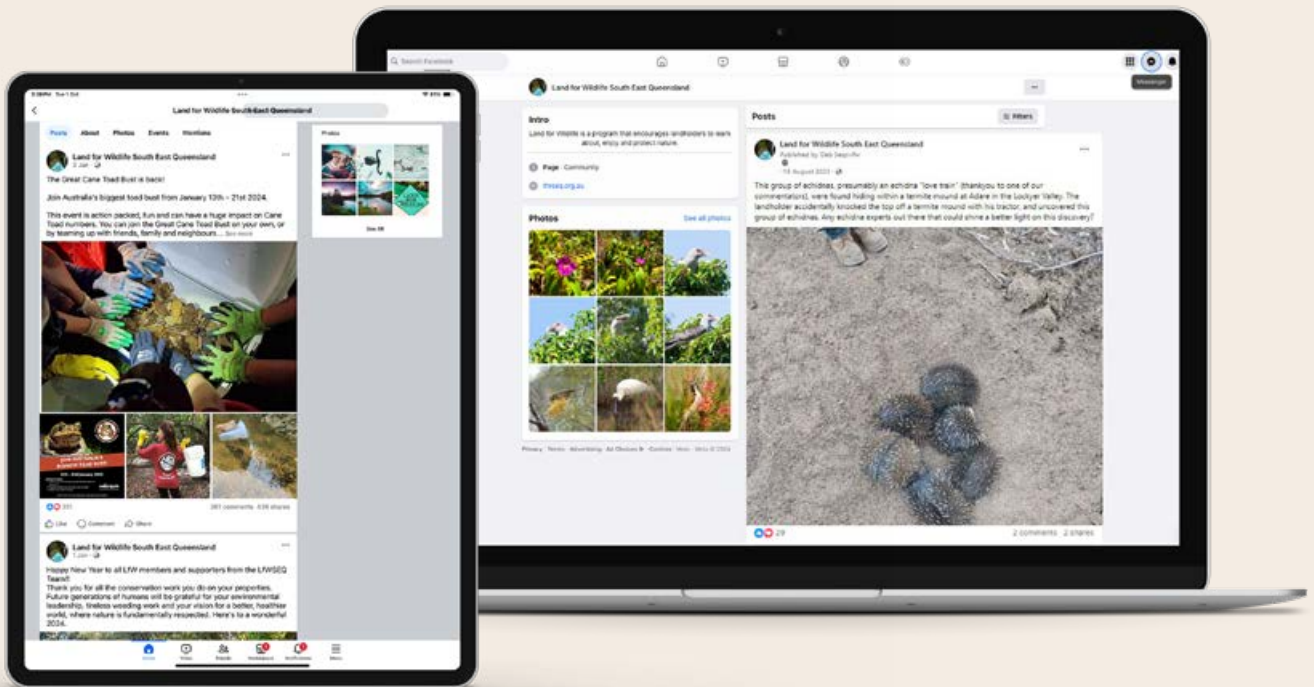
Land for Wildlife South East Queensland

Posts About Photos Events Mentions

Land for Wildlife South East Queensland

The Great Cane Toad Bust is back!

Join Australia's biggest toad bust from January 13th – 21st 2024.

This event is action packed, fun and can have a huge impact on Cane Toad numbers. You can join the Great Cane Toad Bust on your own, or by teaming up with friends, family and neighbours... See more

Photos

See All

Like Comment Share

Land for Wildlife South East Queensland

Happy New Year to all LfW members and supporters from the LfWSEQ Team!!
Thank you for all the conservation work you do on your properties. Future generations of humans will be grateful for your environmental leadership, tireless weeding work and your vision for a better, healthier world, where nature is fundamentally respected. Here's to a wonderful 2024.

Home Video Friends Marketplace Notifications Menu

Search Facebook

Messenger

Land for Wildlife South East Queensland

Intro

Land for Wildlife is a program that encourages landholders to learn about, enjoy and protect nature.

Page · Community

lfwseq.org.au

Photos

See all photos

Privacy · Terms · Advertising · Ad Choices · Cookies · More · Meta © 2024

Posts

Filters

Land for Wildlife South East Queensland
Published by Deb Seccombe
18 August 2023

This group of echidnas, presumably an echidna "love train" (thankyou to one of our commentators), were found hiding within a termite mound at Adare in the Lockyer Valley. The landholder accidentally knocked the top off a termite mound with his tractor, and uncovered this group of echidnas. Any echidna experts out there that could shine a better light on this discovery?

29

2 comments 2 shares